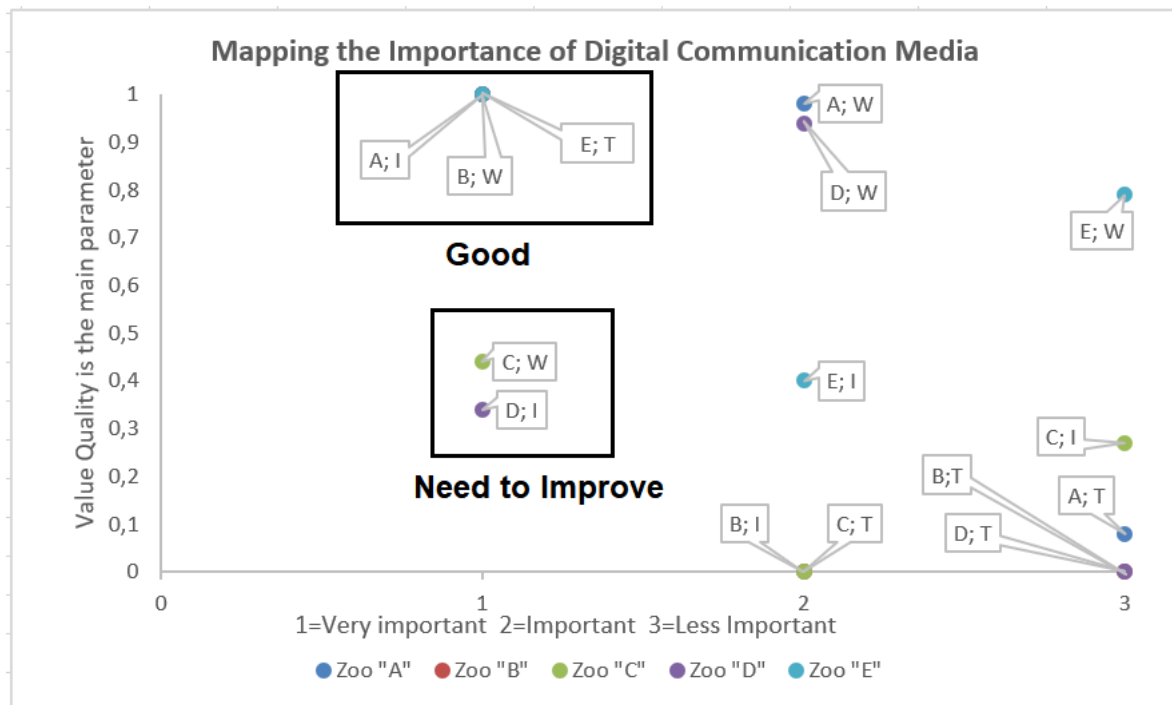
Mapping the Importance of Digital Communication Media

Value Quality is the main parameter

1
0,9
0,8
0,7
0,6
0,5
0,4
0,3
0,2
0,1
0

A; I
B; W
E; T
Good

A; W
D; W
E; W

C; W
D; I
Need to Improve

E; I
C; I
B;T
A; T
D; T
B; I
C; T

0 1 2 3

1=Very important 2=Important 3=Less Important

Zoo "A" Zoo "B" Zoo "C" Zoo "D" Zoo "E"